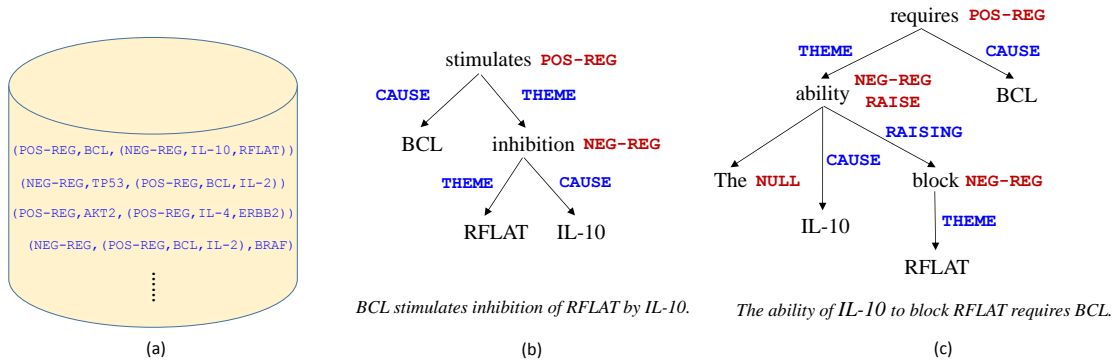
(POS-REG,BCL,(NEG-REG,IL-10,RFLAT))

(NEG-REG,TP53,(POS-REG,BCL,IL-2))

(POS-REG,AKT2,(POS-REG,IL-4,ERBB2))

(NEG-REG,(POS-REG,BCL,IL-2),BRAF)

⋮

(a)

stimulates POS-REG

CAUSE

THEME

BCL

inhibition NEG-REG

THEME

CAUSE

RFLAT

IL-10

BCL stimulates inhibition of RFLAT by IL-10.

(b)

requires POS-REG

THEME

CAUSE

ability

NEG-REG
RAISE

BCL

RAISING

The NULL

CAUSE

block NEG-REG

IL-10

THEME

RFLAT

The ability of IL-10 to block RFLAT requires BCL.

(c)